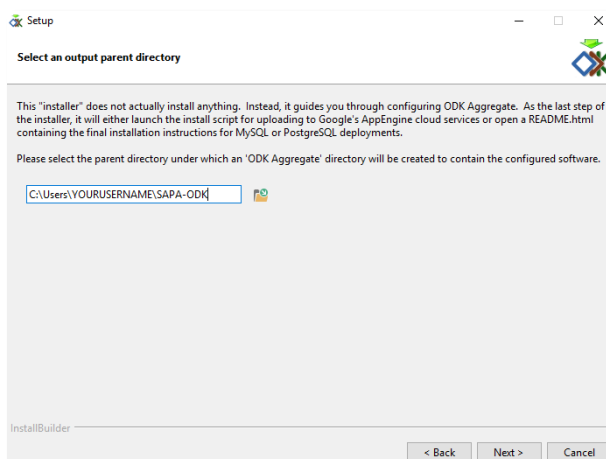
Setup

Select an output parent directory

This "installer" does not actually install anything. Instead, it guides you through configuring ODK Aggregate. As the last step of the installer, it will either launch the install script for uploading to Google's AppEngine cloud services or open a README.html containing the final installation instructions for MySQL or PostgreSQL deployments.

Please select the parent directory under which an 'ODK Aggregate' directory will be created to contain the configured software.

C:\Users\YOURUSERNAME\SAPA-ODK

InstallBuilder

< Back | Next > | Cancel